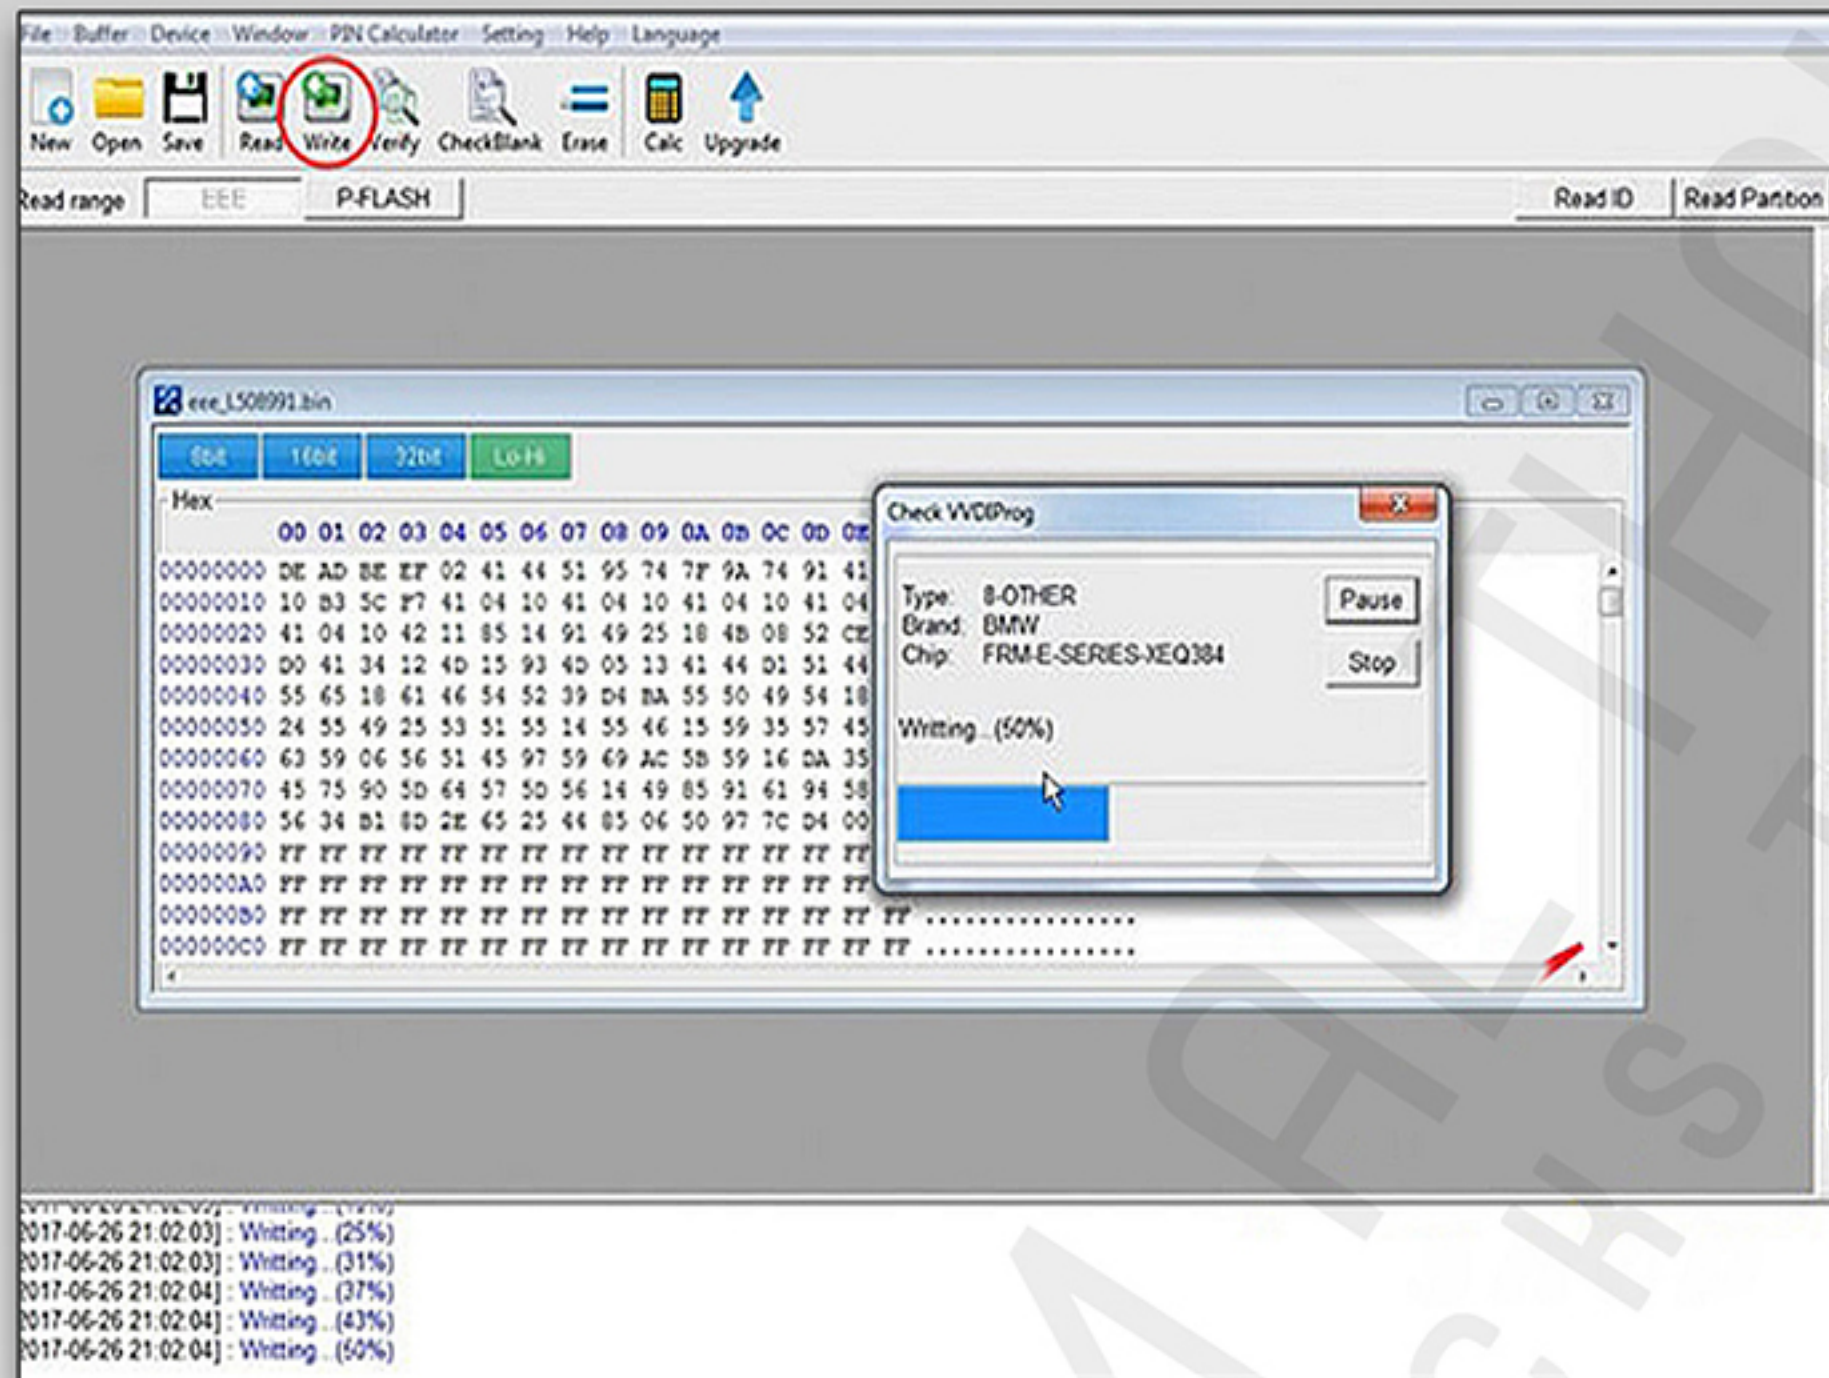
File Buffer Device Window PIN Calculator Setting Help Language

New Open Save Read Write Verify CheckBlank Erase Calc Upgrade

Read range EEE P-FLASH Read ID Read Partition

eee_L508991.bin

8bit 16bit 32bit Lo-Hi

Hex

| | 00 | 01 | 02 | 03 | 04 | 05 | 06 | 07 | 08 | 09 | 0A | 0B | 0C | 0D | 0E |
|---|---|---|---|---|---|---|---|---|---|---|---|---|---|---|---|
| 00000000 | DE | AD | BE | EF | 02 | 41 | 44 | 51 | 95 | 74 | 7F | 9A | 74 | 91 | 41 |
| 00000010 | 10 | B3 | 5C | F7 | 41 | 04 | 10 | 41 | 04 | 10 | 41 | 04 | 10 | 41 | 04 |
| 00000020 | 41 | 04 | 10 | 42 | 11 | 85 | 14 | 91 | 49 | 25 | 18 | 4B | 08 | 52 | CE |
| 00000030 | D0 | 41 | 34 | 12 | 4D | 15 | 93 | 4D | 05 | 13 | 41 | 44 | D1 | 51 | 44 |
| 00000040 | 55 | 65 | 18 | 61 | 46 | 54 | 52 | 39 | D4 | BA | 55 | 50 | 49 | 54 | 18 |
| 00000050 | 24 | 55 | 49 | 25 | 53 | 51 | 55 | 14 | 55 | 46 | 15 | 59 | 35 | 57 | 45 |
| 00000060 | 63 | 59 | 06 | 56 | 31 | 45 | 97 | 59 | 69 | AC | 5B | 59 | 16 | DA | 35 |
| 00000070 | 45 | 75 | 90 | 5D | 64 | 57 | 5D | 56 | 14 | 49 | 85 | 91 | 61 | 94 | 58 |
| 00000080 | 56 | 34 | B1 | 8D | 2E | 65 | 25 | 44 | 85 | 06 | 50 | 97 | 7C | D4 | 00 |
| 00000090 | FF | FF | FF | FF | FF | FF | FF | FF | FF | FF | FF | FF | FF | FF | FF |
| 000000A0 | FF | FF | FF | FF | FF | FF | FF | FF | FF | FF | FF | FF | FF | FF | FF |
| 000000B0 | FF | FF | FF | FF | FF | FF | FF | FF | FF | FF | FF | FF | FF | FF | FF FF ................ |
| 000000C0 | FF | FF | FF | FF | FF | FF | FF | FF | FF | FF | FF | FF | FF | FF | FF FF ................ |

Check VVDIProg

Type: 8-OTHER
Brand: BMW
Chip: FRM-E-SERIES-XEQ384

Pause
Stop

Writting...(50%)

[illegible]
2017-06-26 21:02:03] : Writting...(25%)
2017-06-26 21:02:03] : Writting...(31%)
2017-06-26 21:02:04] : Writting...(37%)
2017-06-26 21:02:04] : Writting...(43%)
2017-06-26 21:02:04] : Writting...(50%)